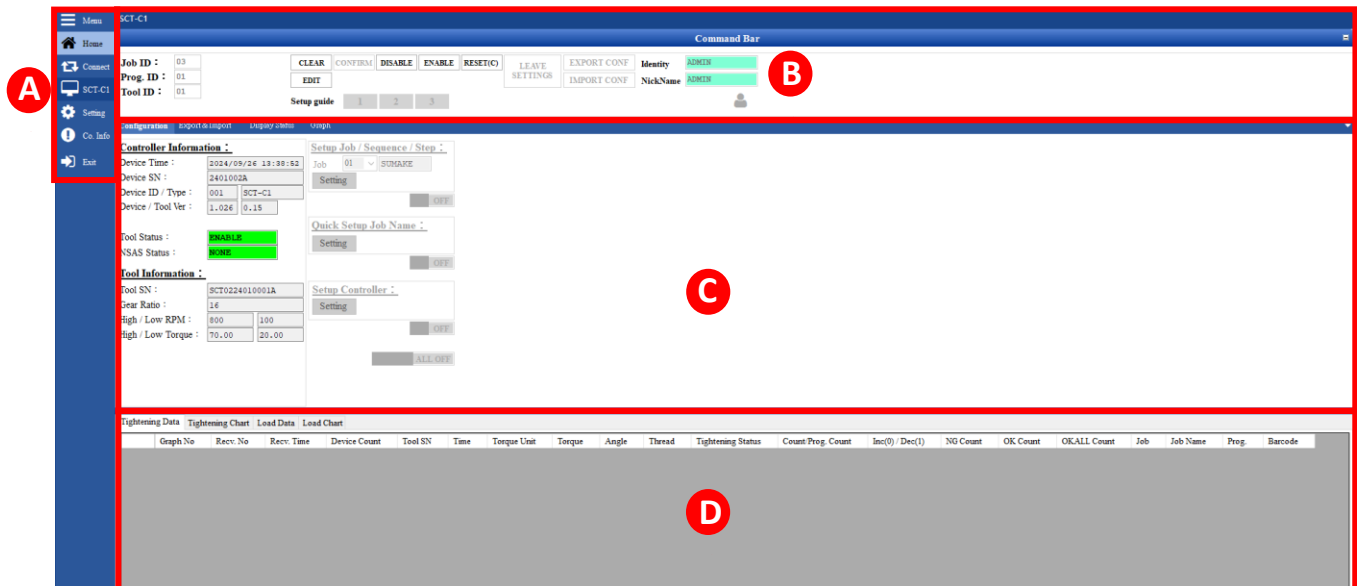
Menu
Home
Connect
SCT-C1
Setting
Co. Info
Exit

A

SCT-C1

Command Bar

Job ID : 03
Prog. ID : 01
Tool ID : 01

CLEAR CONFIRM DISABLE ENABLE RESET(C)
EDIT
LEAVE SETTINGS
EXPORT CONF
IMPORT CONF
Identity ADMIN
NickName ADMIN
Setup guide 1 2 3

B

Configuration Export & Import Display Status Graph

Controller Information :
Device Time : 2024/09/26 13:38:52
Device SN : 2401002A
Device ID / Type : 001 SCT-C1
Device / Tool Ver : 1.026 0.15

Tool Status : ENABLE
NSAS Status : NONE

Tool Information :
Tool SN : SCT0224010001A
Gear Ratio : 16
High / Low RPM : 800 100
High / Low Torque : 70.00 20.00

Setup Job / Sequence / Step :
Job 01 SUMAKE
Setting
OFF

Quick Setup Job Name :
Setting
OFF

Setup Controller :
Setting
OFF

ALL OFF

C

Tightening Data Tightening Chart Load Data Load Chart

| Graph No | Recv. No | Recv. Time | Device Count | Tool SN | Time | Torque Unit | Torque | Angle | Thread | Tightening Status | Count/Prog. Count | Inc(0) / Dec(1) | NG Count | OK Count | OKALL Count | Job | Job Name | Prog. | Barcode |
|---|---|---|---|---|---|---|---|---|---|---|---|---|---|---|---|---|---|---|---|

D